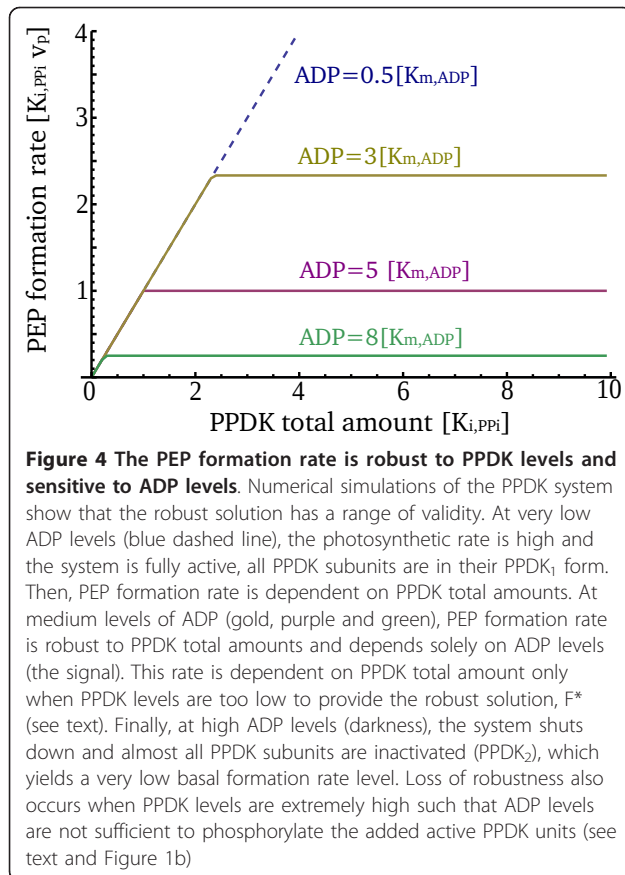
4
3
2
1
0
PEP formation rate [$K_{i,PPi}$ $v_p$]
ADP=0.5[$K_{m,ADP}$]
ADP=3[$K_{m,ADP}$]
ADP=5 [$K_{m,ADP}$]
ADP=8[$K_{m,ADP}$]
0 2 4 6 8 10
PPDK total amount [$K_{i,PPi}$]

**Figure 4 The PEP formation rate is robust to PPDK levels and sensitive to ADP levels**. Numerical simulations of the PPDK system show that the robust solution has a range of validity. At very low ADP levels (blue dashed line), the photosynthetic rate is high and the system is fully active, all PPDK subunits are in their PPDK$_1$ form. Then, PEP formation rate is dependent on PPDK total amounts. At medium levels of ADP (gold, purple and green), PEP formation rate is robust to PPDK total amounts and depends solely on ADP levels (the signal). This rate is dependent on PPDK total amount only when PPDK levels are too low to provide the robust solution, F* (see text). Finally, at high ADP levels (darkness), the system shuts down and almost all PPDK subunits are inactivated (PPDK$_2$), which yields a very low basal formation rate level. Loss of robustness also occurs when PPDK levels are extremely high such that ADP levels are not sufficient to phosphorylate the added active PPDK units (see text and Figure 1b)